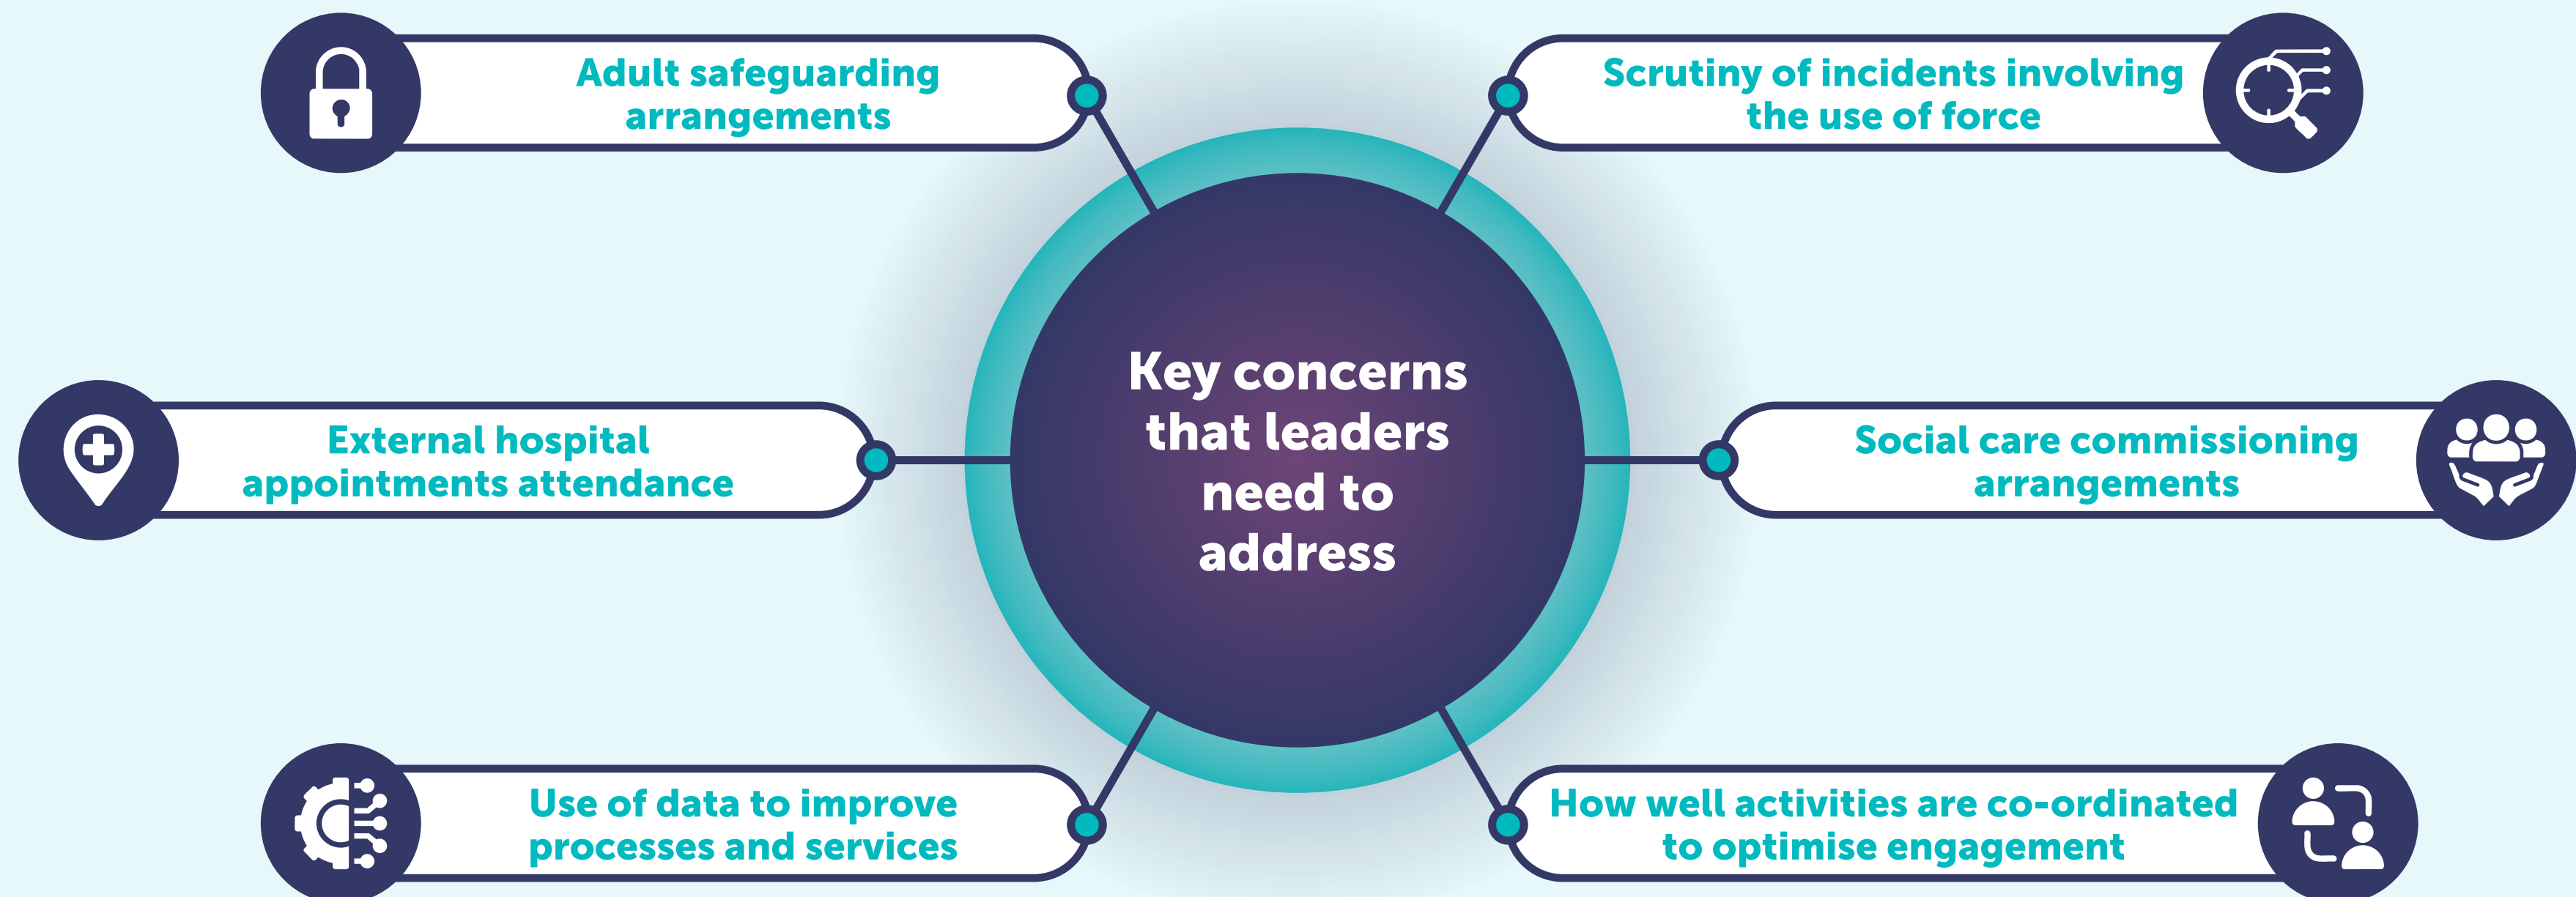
Key concerns that leaders need to address

Adult safeguarding arrangements

Scrutiny of incidents involving the use of force

External hospital appointments attendance

Social care commissioning arrangements

Use of data to improve processes and services

How well activities are co-ordinated to optimise engagement